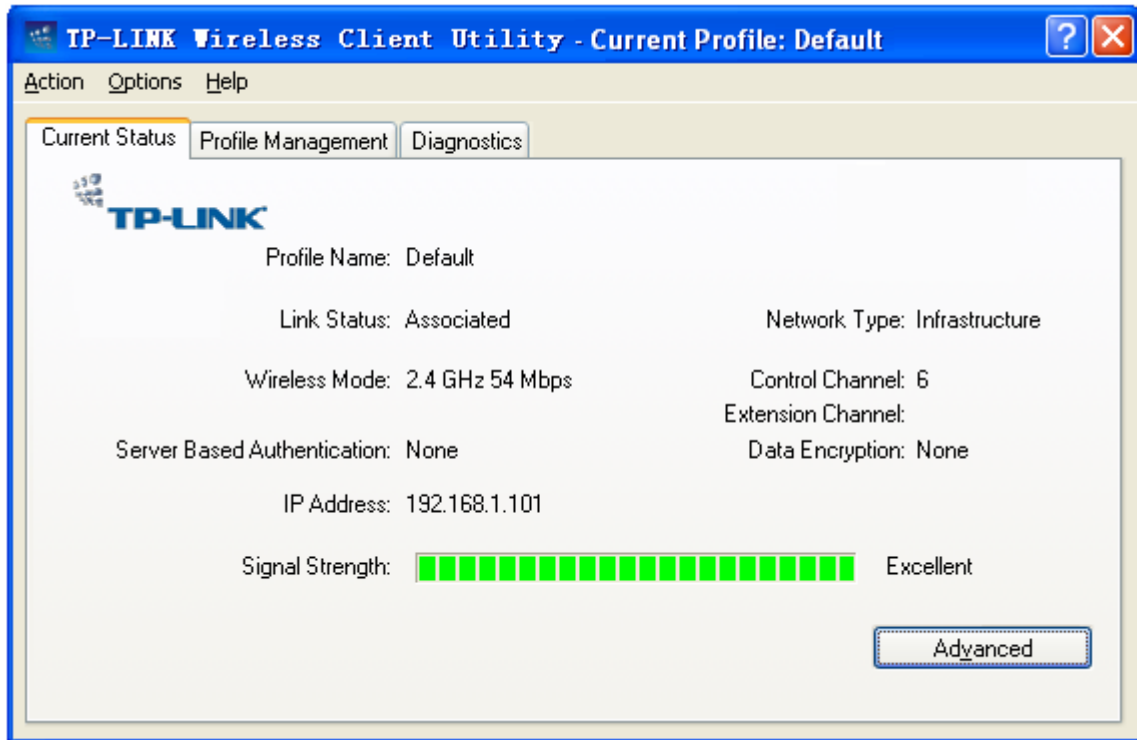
TP-LINK Wireless Client Utility - Current Profile: Default

Action Options Help

Current Status | Profile Management | Diagnostics

TP-LINK

Profile Name: Default

Link Status: Associated

Network Type: Infrastructure

Wireless Mode: 2.4 GHz 54 Mbps

Control Channel: 6

Extension Channel:

Server Based Authentication: None

Data Encryption: None

IP Address: 192.168.1.101

Signal Strength: Excellent

Advanced